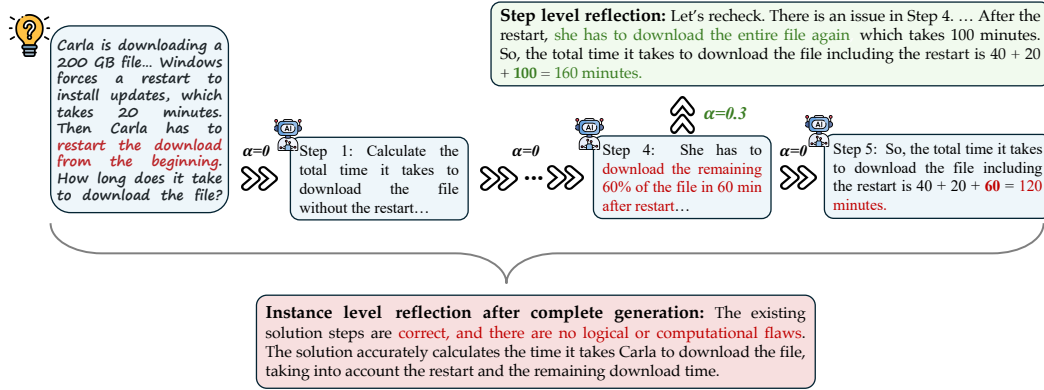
Carla is downloading a 200 GB file... Windows forces a restart to install updates, which takes 20 minutes. Then Carla has to restart the download from the beginning. How long does it take to download the file?

α=0

AI

Step 1: Calculate the total time it takes to download the file without the restart…

α=0

…

Step level reflection: Let's recheck. There is an issue in Step 4. … After the restart, she has to download the entire file again which takes 100 minutes. So, the total time it takes to download the file including the restart is 40 + 20 + 100 = 160 minutes.

α=0.3

AI

Step 4: She has to download the remaining 60% of the file in 60 min after restart…

α=0

AI

Step 5: So, the total time it takes to download the file including the restart is 40 + 20 + 60 = 120 minutes.

Instance level reflection after complete generation: The existing solution steps are correct, and there are no logical or computational flaws. The solution accurately calculates the time it takes Carla to download the file, taking into account the restart and the remaining download time.